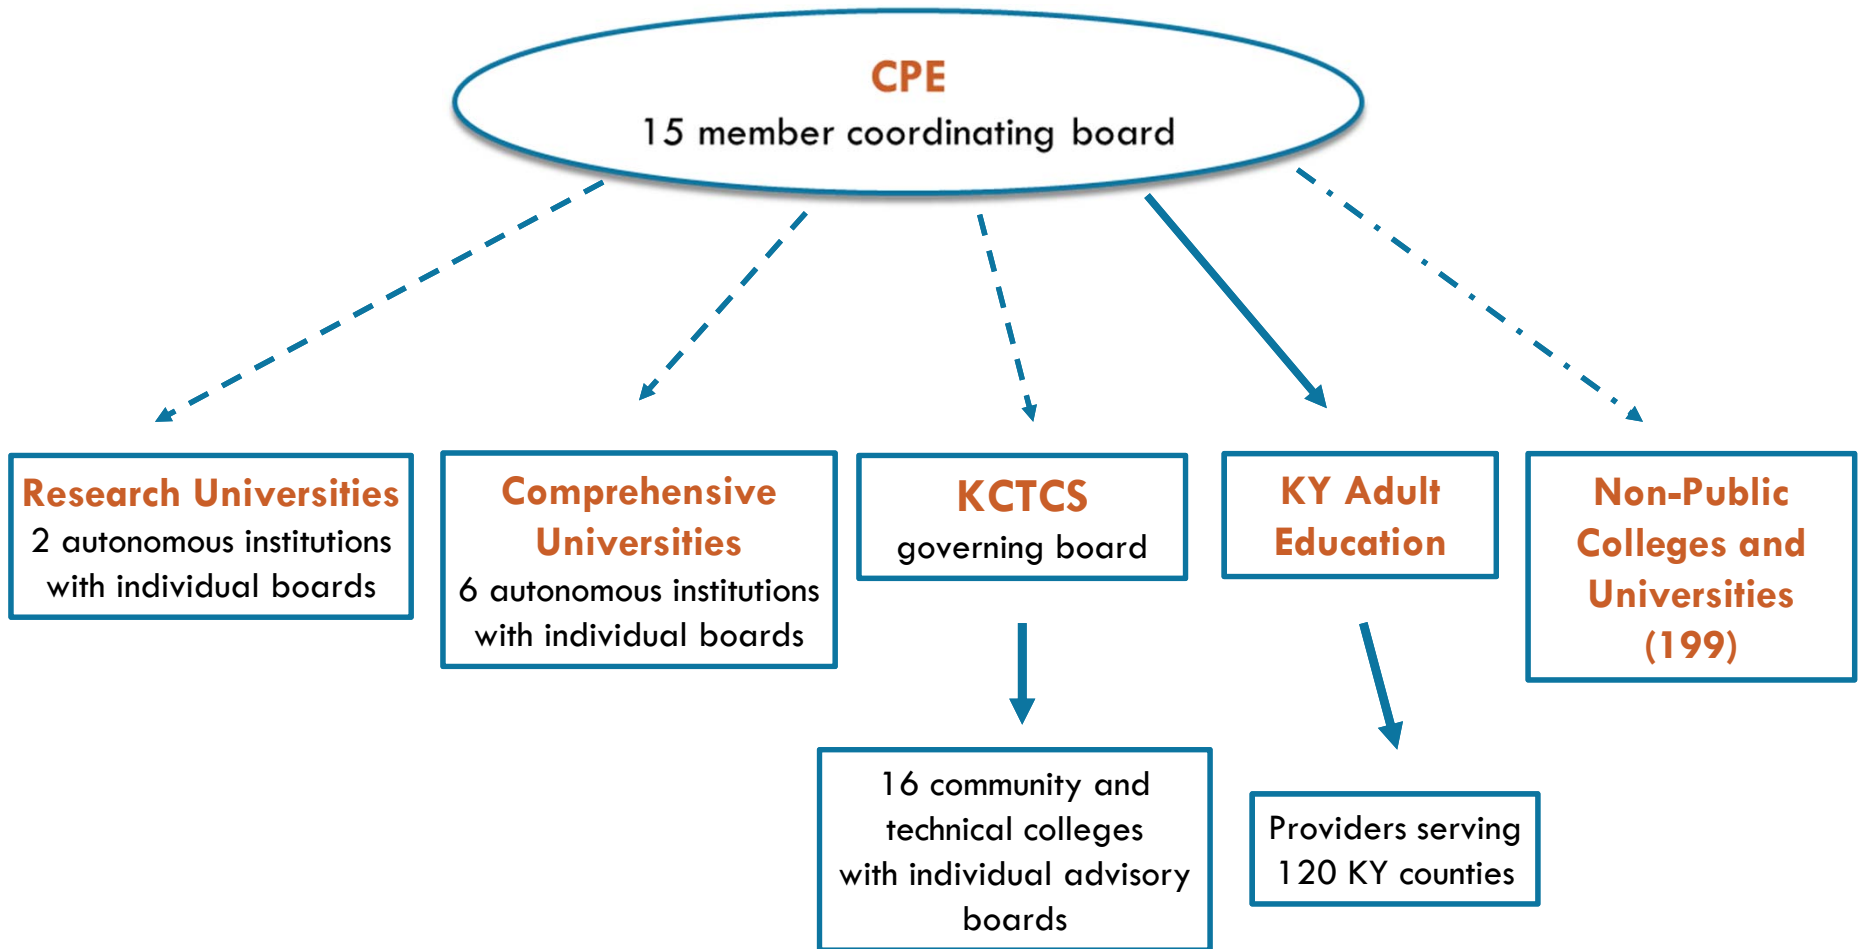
CPE
15 member coordinating board

Research Universities
2 autonomous institutions with individual boards

Comprehensive Universities
6 autonomous institutions with individual boards

KCTCS
governing board

KY Adult Education

Non-Public Colleges and Universities (199)

16 community and technical colleges with individual advisory boards

Providers serving 120 KY counties